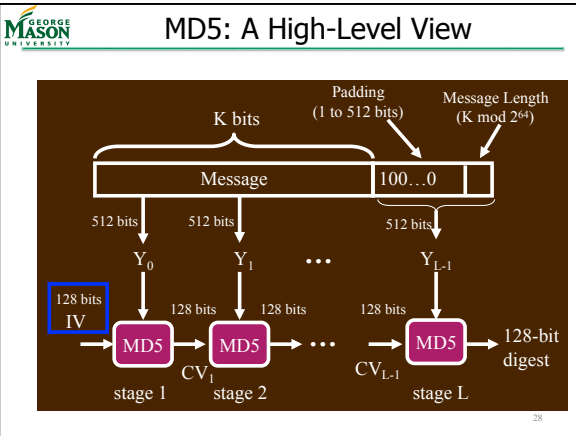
GEORGE MASON UNIVERSITY

MD5: A High-Level View

K bits

Padding (1 to 512 bits)

Message Length ($K \bmod 2^{64}$)

Message

100…0

512 bits

512 bits

512 bits

$Y_0$

$Y_1$

…

$Y_{L-1}$

128 bits

IV

128 bits

128 bits

128 bits

MD5

MD5

…

MD5

128-bit digest

$CV_1$

$CV_{L-1}$

stage 1

stage 2

stage L

28